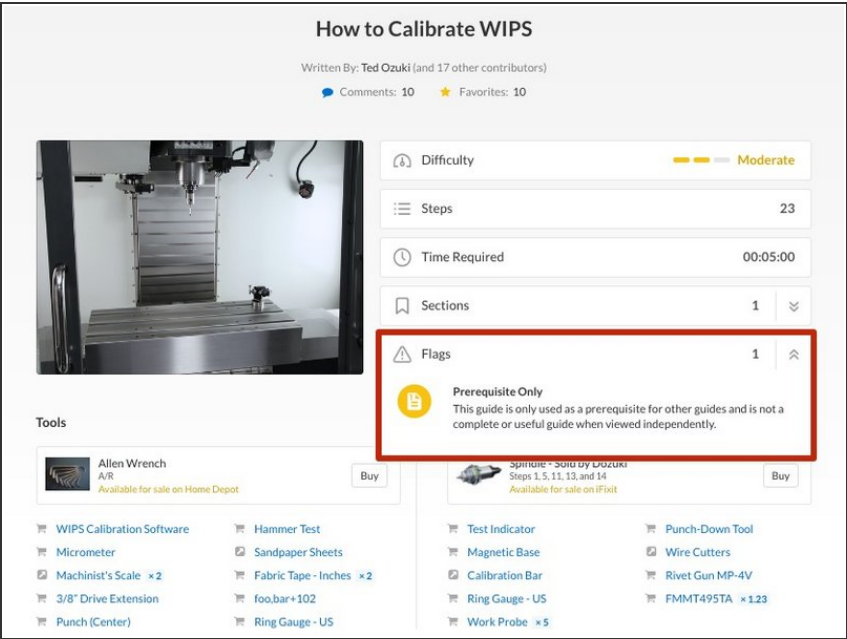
How to Calibrate WIPS

Written By: Ted Ozuki (and 17 other contributors)

Comments: 10 Favorites: 10

Difficulty Moderate

Steps 23

Time Required 00:05:00

Sections 1

Flags 1

Prerequisite Only
This guide is only used as a prerequisite for other guides and is not a complete or useful guide when viewed independently.

Tools

Allen Wrench
A/R
Available for sale on Home Depot
Buy

Spindle - Sold by Dozuki
Steps 1, 5, 11, 13, and 14
Available for sale on iFixit
Buy

WIPS Calibration Software
Hammer Test
Test Indicator
Punch-Down Tool
Micrometer
Sandpaper Sheets
Magnetic Base
Wire Cutters
Machinist's Scale ×2
Fabric Tape - Inches ×2
Calibration Bar
Rivet Gun MP-4V
3/8" Drive Extension
foo,bar+102
Ring Gauge - US
FMMT495TA ×1.23
Punch (Center)
Ring Gauge - US
Work Probe ×5